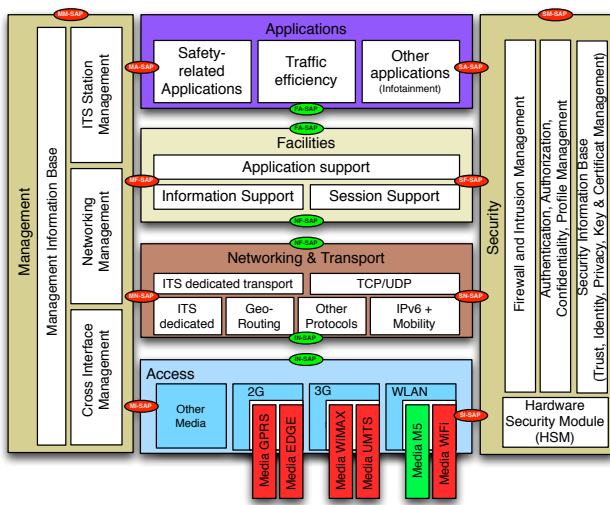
MM-SAP

Management

Management Information Base

ITS Station Management

Networking Management

Cross Interface Management

Applications

MA-SAP

Safety-related Applications

Traffic efficiency

Other applications (Infotainment)

SA-SAP

FA-SAP

FA-SAP

Facilities

MF-SAP

Application support

Information Support

Session Support

SF-SAP

NF-SAP

NF-SAP

Networking & Transport

MN-SAP

ITS dedicated transport

TCP/UDP

SN-SAP

ITS dedicated

Geo-Routing

Other Protocols

IPv6 + Mobility

IN-SAP

IN-SAP

Access

MI-SAP

Other Media

2G

3G

WLAN

Media GPRS

Media EDGE

Media WiMAX

Media UMTS

Media M5

Media WiFi

SI-SAP

SM-SAP

Security

Firewall and Intrusion Management

Authentication, Authorization, Confidentiality, Profile Management

Security Information Base (Trust, Identity, Privacy, Key & Certificat Management)

Hardware Security Module (HSM)